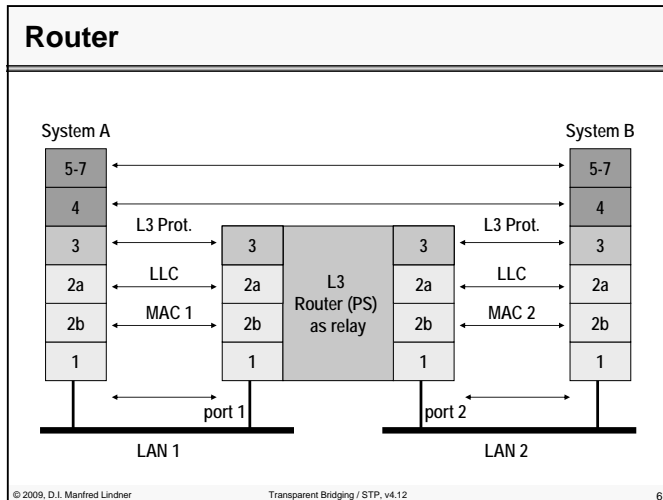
Router

System A

System B

5-7

5-7

4

4

3

L3 Prot.

3

3

L3 Prot.

3

2a

LLC

2a

L3 Router (PS) as relay

2a

LLC

2a

2b

MAC 1

2b

2b

MAC 2

2b

1

1

1

1

port 1

port 2

LAN 1

LAN 2

© 2009, D.I. Manfred Lindner

Transparent Bridging / STP, v4.12

6